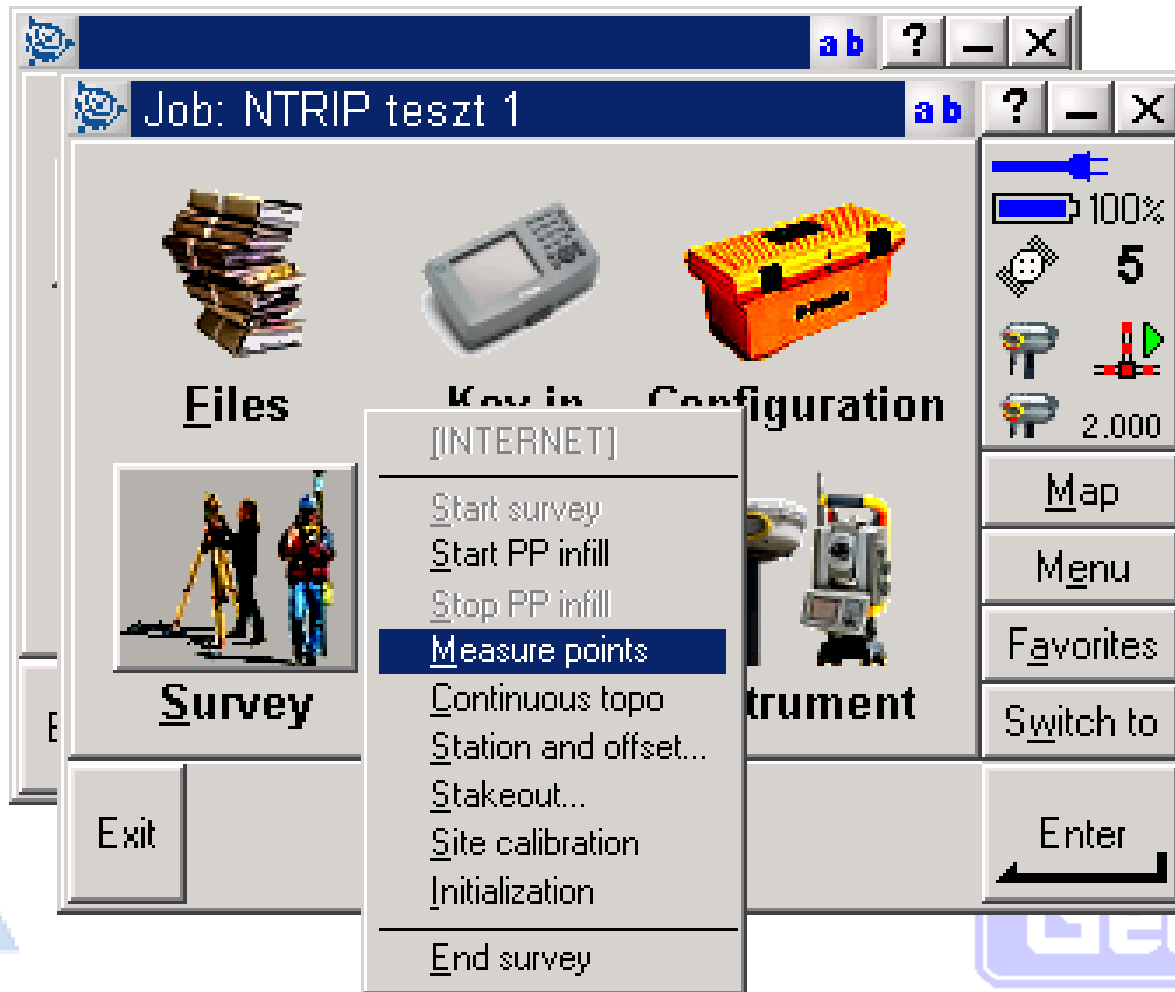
ab ? _ X

Job: NTRIP teszt 1 ab ? _ X

100%
5
2.000

Files
Key in
Configuration

[INTERNET]
Start survey
Start PP infill
Stop PP infill
Measure points
Continuous topo
Station and offset...
Stakeout...
Site calibration
Initialization
End survey

Survey
trument

Map
Menu
Favorites
Switch to

Exit
Enter

E